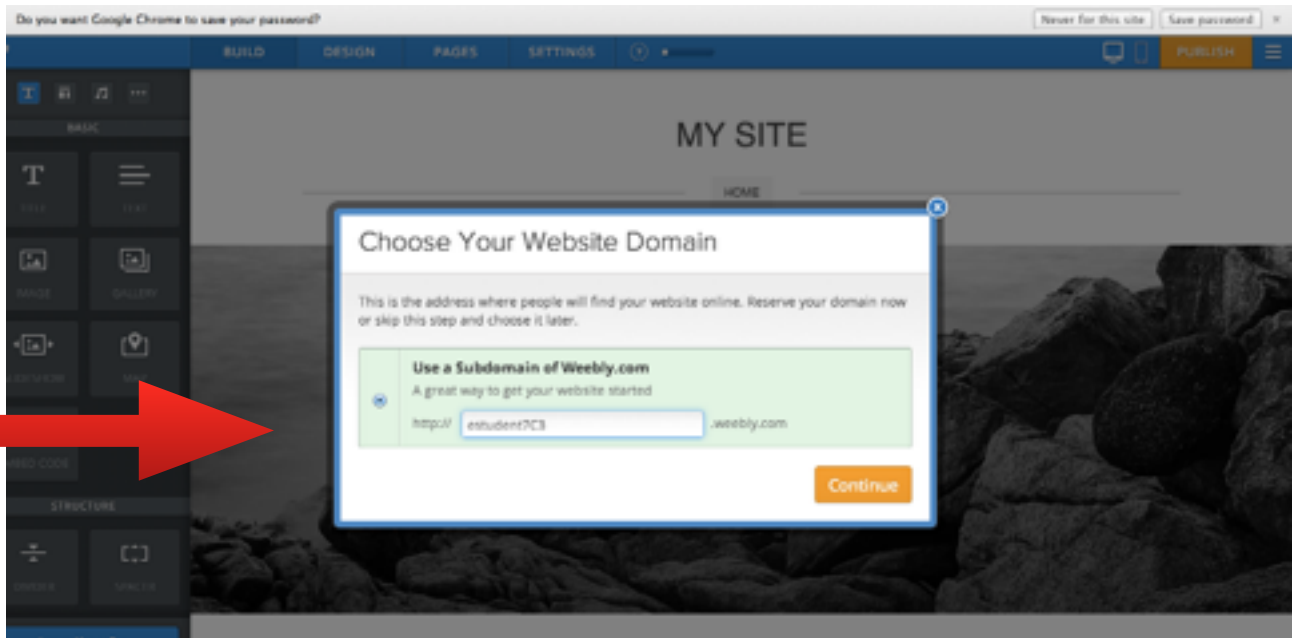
Do you want Google Chrome to save your password?

Never for this site

Save password

×

BUILD

DESIGN

PAGES

SETTINGS

PUBLISH

BASIC

TITLE

TEXT

IMAGE

GALLERY

SLIDESHOW

MAP

EMBED CODE

STRUCTURE

DIVIDER

SPACER

MY SITE

HOME

Choose Your Website Domain

This is the address where people will find your website online. Reserve your domain now or skip this step and choose it later.

Use a Subdomain of Weebly.com

A great way to get your website started

http:// estudent7C3 .weebly.com

Continue